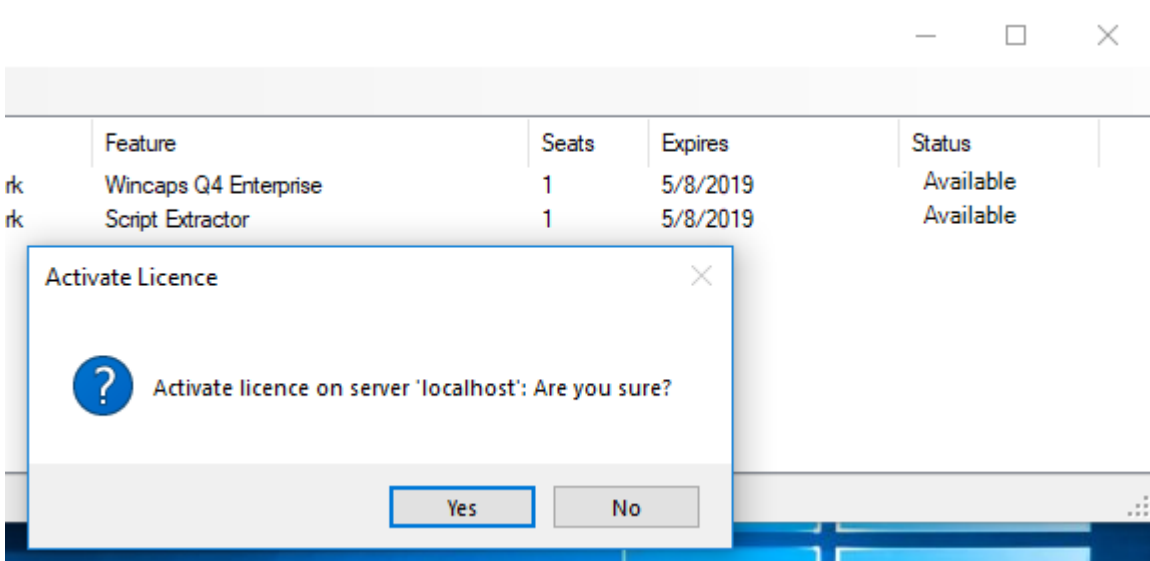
|  | Feature | Seats | Expires | Status |
|---|---|---|---|---|
| rk | Wincaps Q4 Enterprise | 1 | 5/8/2019 | Available |
| rk | Script Extractor | 1 | 5/8/2019 | Available |

Activate Licence

Activate licence on server 'localhost': Are you sure?

Yes

No